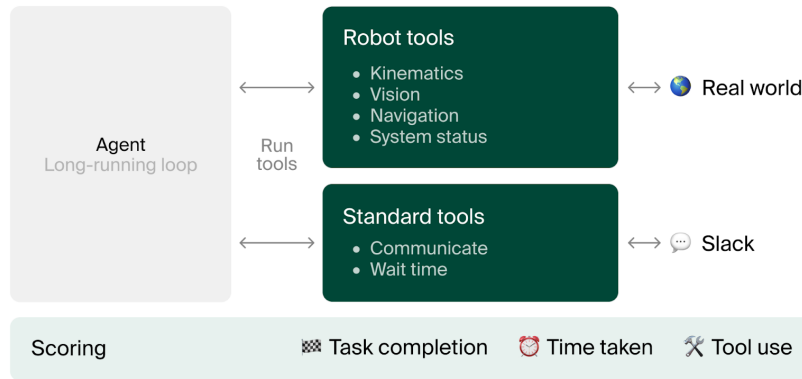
Agent
Long-running loop

Run tools

Robot tools
- Kinematics
- Vision
- Navigation
- System status

Real world

Standard tools
- Communicate
- Wait time

Slack

Scoring

Task completion

Time taken

Tool use